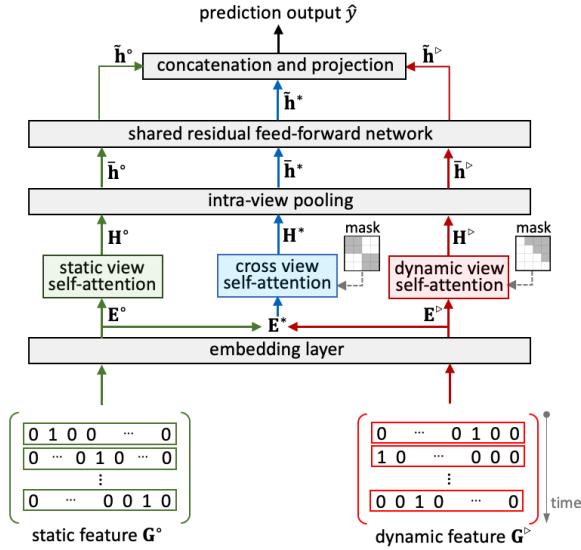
prediction output $\hat{y}$

$\tilde{\mathbf{h}}^{\circ}$

concatenation and projection

$\tilde{\mathbf{h}}^{\triangleright}$

$\tilde{\mathbf{h}}^{*}$

shared residual feed-forward network

$\bar{\mathbf{h}}^{\circ}$

$\bar{\mathbf{h}}^{*}$

$\bar{\mathbf{h}}^{\triangleright}$

intra-view pooling

$\mathbf{H}^{\circ}$

$\mathbf{H}^{*}$

mask

$\mathbf{H}^{\triangleright}$

mask

static view self-attention

cross view self-attention

dynamic view self-attention

$\mathbf{E}^{\circ}$

$\mathbf{E}^{*}$

$\mathbf{E}^{\triangleright}$

embedding layer

0 1 0 0 ⋯ 0

0 ⋯ 0 1 0 ⋯ 0

⋮

0 ⋯ 0 0 1 0

0 ⋯ 0 1 0 0

1 0 ⋯ 0 0 0

⋮

0 0 1 0 ⋯ 0

time

static feature $\mathbf{G}^{\circ}$

dynamic feature $\mathbf{G}^{\triangleright}$